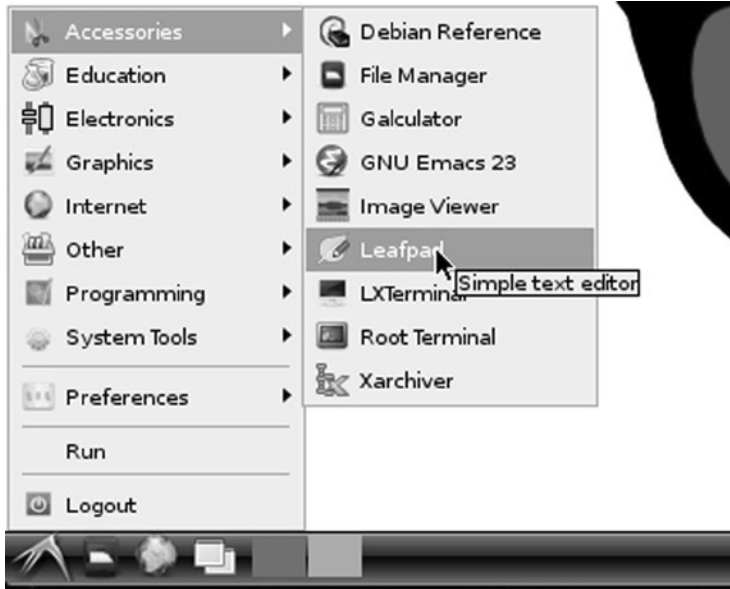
Accessories
Education
Electronics
Graphics
Internet
Other
Programming
System Tools
Preferences
Run
Logout

Debian Reference
File Manager
Galculator
GNU Emacs 23
Image Viewer
Leafpad
LXTerminal
Root Terminal
Xarchiver

Simple text editor